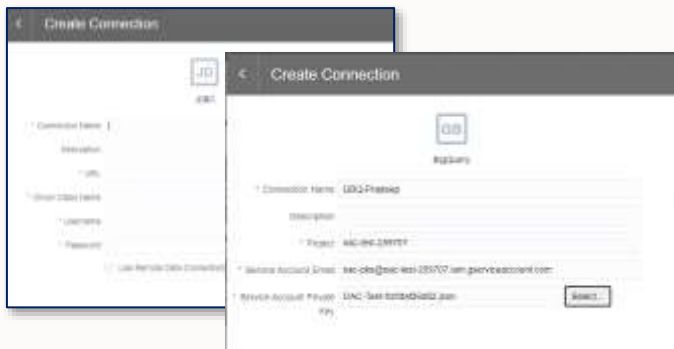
<

Create Connection

JD

JDBC

* Connection Name

Description

* URL

* Driver Class Name

* Username

* Password

Use Remote Data Connection

<

Create Connection

GB

BigQuery

* Connection Name GBQ-Prakash

Description

* Project sac-test-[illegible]

* Service Account Email sac-gbq@sac-test-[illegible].iam.gserviceaccount.com

* Service Account Private Key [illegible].json

Select...